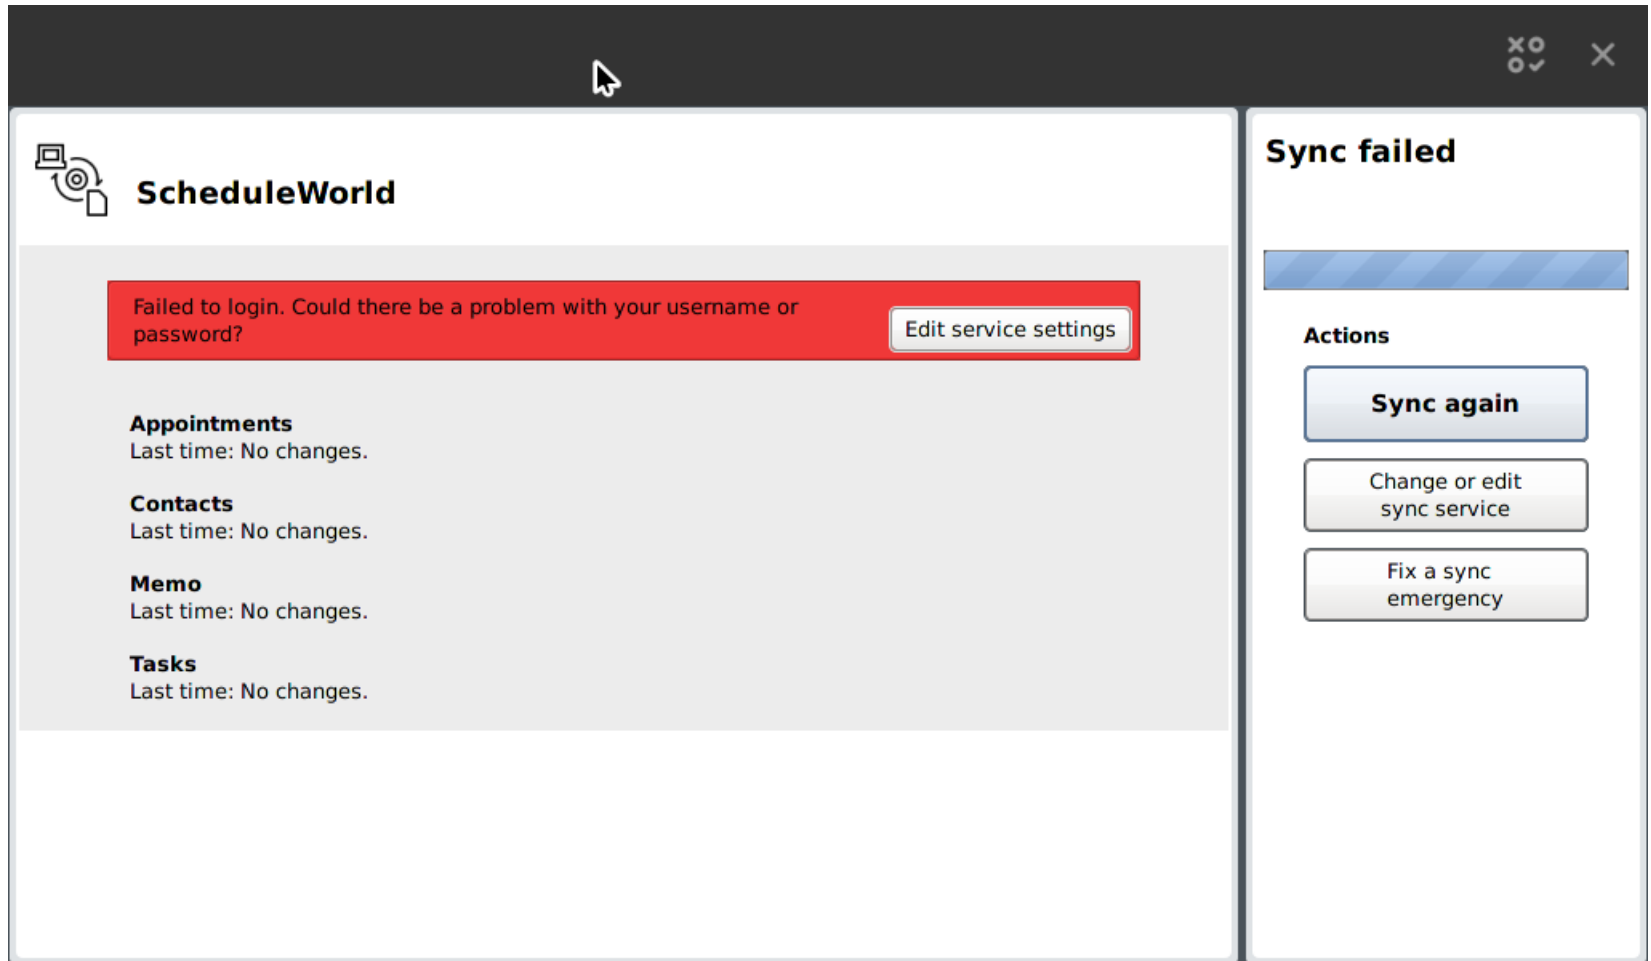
ScheduleWorld

Failed to login. Could there be a problem with your username or password?

Edit service settings

Appointments
Last time: No changes.

Contacts
Last time: No changes.

Memo
Last time: No changes.

Tasks
Last time: No changes.

Sync failed

Actions

Sync again

Change or edit sync service

Fix a sync emergency